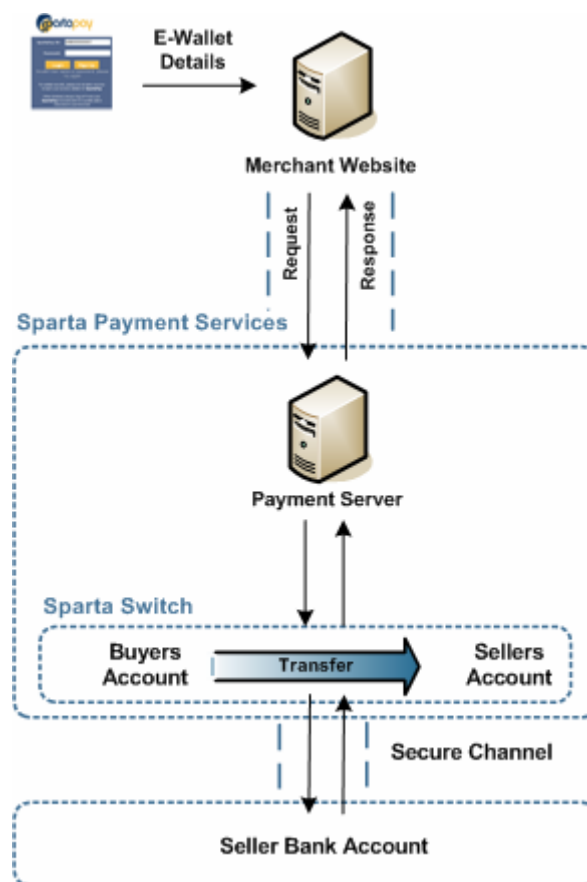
spartapay

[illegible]

E-Wallet Details

Merchant Website

Request

Response

Sparta Payment Services

Payment Server

Sparta Switch

Buyers Account

Transfer

Sellers Account

Secure Channel

Seller Bank Account